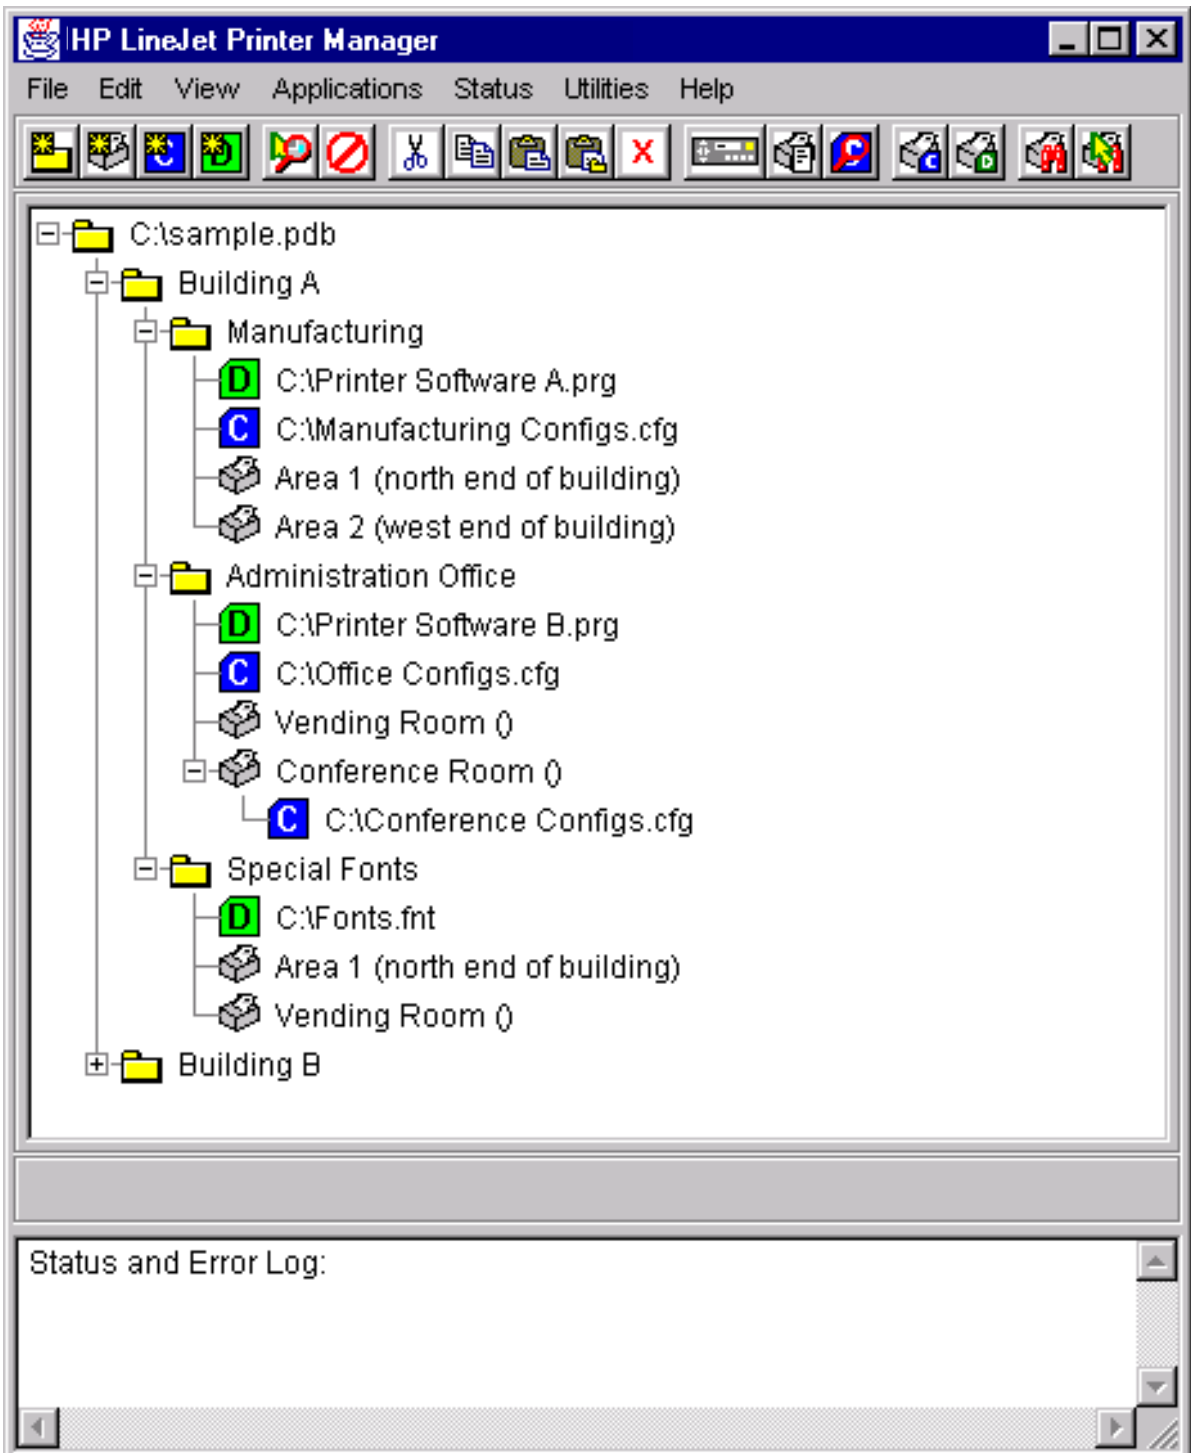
HP LineJet Printer Manager

File Edit View Applications Status Utilities Help

C:\sample.pdb
Building A
Manufacturing
C:\Printer Software A.prg
C:\Manufacturing Configs.cfg
Area 1 (north end of building)
Area 2 (west end of building)
Administration Office
C:\Printer Software B.prg
C:\Office Configs.cfg
Vending Room ()
Conference Room ()
C:\Conference Configs.cfg
Special Fonts
C:\Fonts.fnt
Area 1 (north end of building)
Vending Room ()
Building B

Status and Error Log: